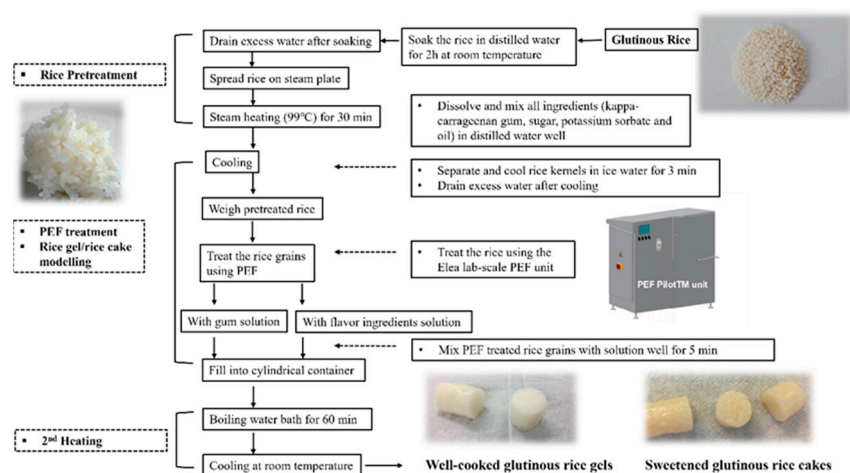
Glutinous Rice

Soak the rice in distilled water for 2h at room temperature

Drain excess water after soaking

Rice Pretreatment

Spread rice on steam plate

Steam heating (99°C) for 30 min

Dissolve and mix all ingredients (kappa-carrageenan gum, sugar, potassium sorbate and oil) in distilled water well

Cooling

Separate and cool rice kernels in ice water for 3 min
Drain excess water after cooling

PEF treatment
Rice gel/rice cake modelling

Weigh pretreated rice

Treat the rice grains using PEF

Treat the rice using the Elea lab-scale PEF unit

PEF PilotTM unit

With gum solution

With flavor ingredients solution

Mix PEF treated rice grains with solution well for 5 min

Fill into cylindrical container

Boiling water bath for 60 min

2$^{nd}$ Heating

Cooling at room temperature

Well-cooked glutinous rice gels

Sweetened glutinous rice cakes